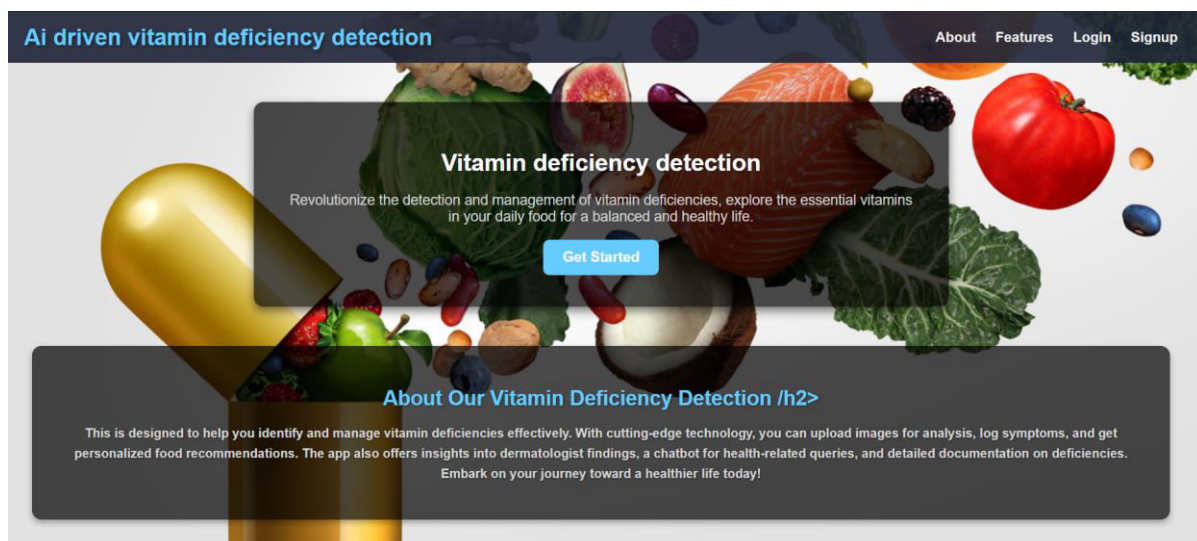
Ai driven vitamin deficiency detection

About Features Login Signup

Vitamin deficiency detection

Revolutionize the detection and management of vitamin deficiencies, explore the essential vitamins in your daily food for a balanced and healthy life.

Get Started

About Our Vitamin Deficiency Detection /h2>

This is designed to help you identify and manage vitamin deficiencies effectively. With cutting-edge technology, you can upload images for analysis, log symptoms, and get personalized food recommendations. The app also offers insights into dermatologist findings, a chatbot for health-related queries, and detailed documentation on deficiencies. Embark on your journey toward a healthier life today!